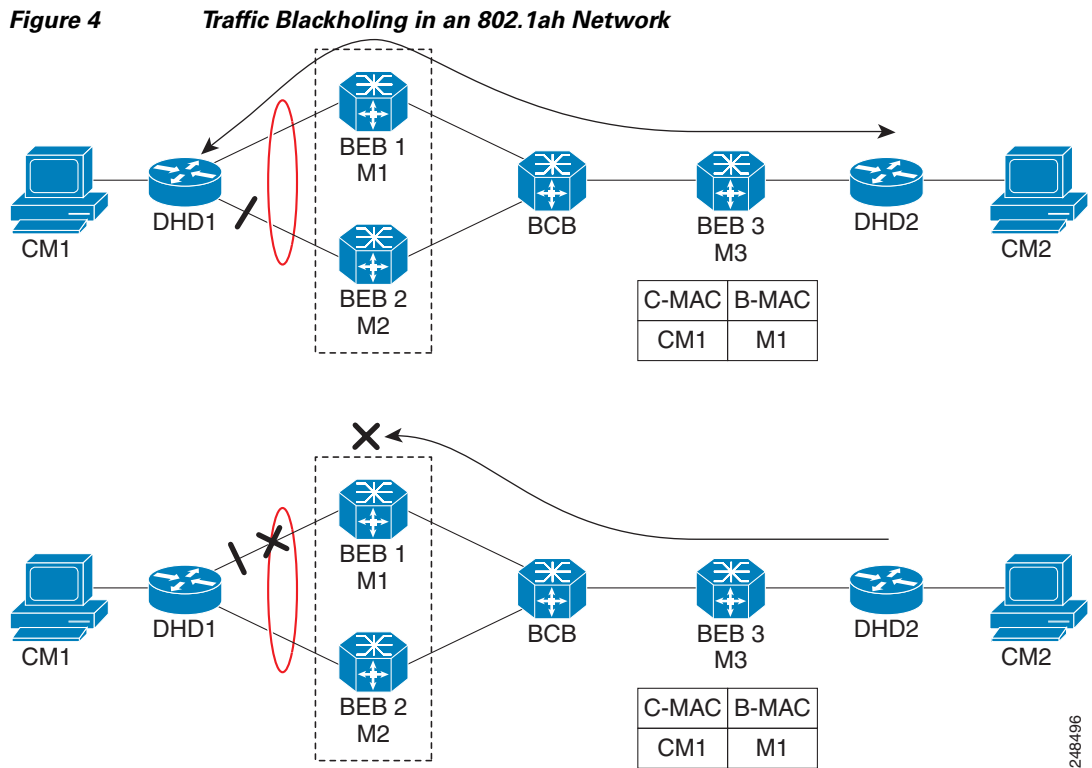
**Figure 4 Traffic Blackholing in an 802.1ah Network**

BEB 1
M1

CM1

DHD1

BEB 2
M2

BCB

BEB 3
M3

DHD2

CM2

| C-MAC | B-MAC |
|---|---|
| CM1 | M1 |

BEB 1
M1

CM1

DHD1

BEB 2
M2

BCB

BEB 3
M3

DHD2

CM2

| C-MAC | B-MAC |
|---|---|
| CM1 | M1 |

248496